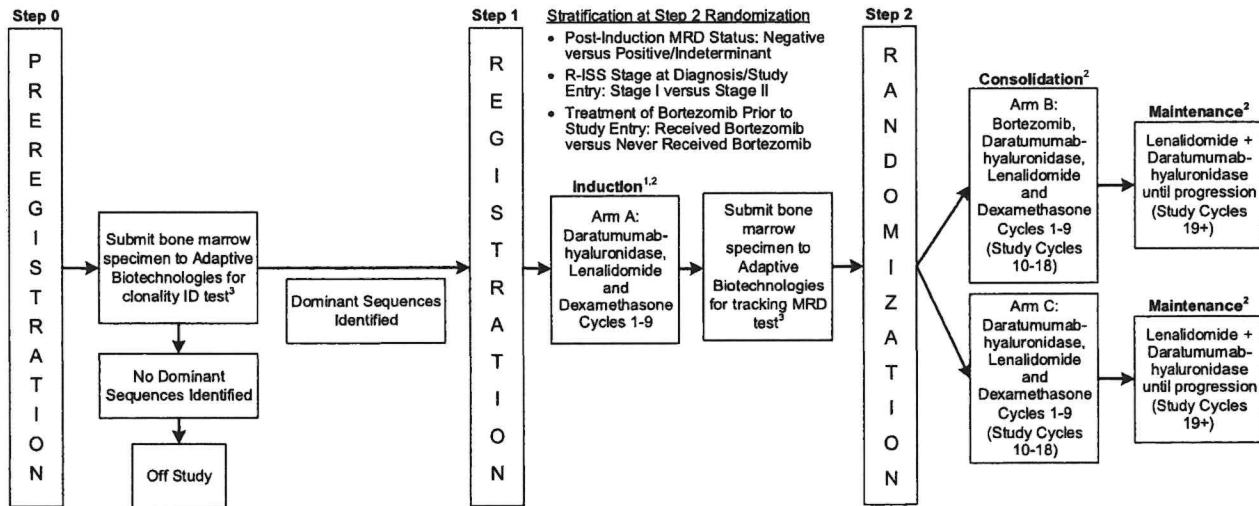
Step 0

PREREGISTRATION

Submit bone marrow specimen to Adaptive Biotechnologies for clonality ID test$^3$

No Dominant Sequences Identified

Off Study

Dominant Sequences Identified

Step 1

REGISTRATION

Stratification at Step 2 Randomization

- Post-Induction MRD Status: Negative versus Positive/Indeterminant
- R-ISS Stage at Diagnosis/Study Entry: Stage I versus Stage II
- Treatment of Bortezomib Prior to Study Entry: Received Bortezomib versus Never Received Bortezomib

Induction$^{1,2}$

Arm A: Daratumumab-hyaluronidase, Lenalidomide and Dexamethasone Cycles 1-9

Submit bone marrow specimen to Adaptive Biotechnologies for tracking MRD test$^3$

Step 2

RANDOMIZATION

Consolidation$^2$

Arm B: Bortezomib, Daratumumab-hyaluronidase, Lenalidomide and Dexamethasone Cycles 1-9 (Study Cycles 10-18)

Arm C: Daratumumab-hyaluronidase, Lenalidomide and Dexamethasone Cycles 1-9 (Study Cycles 10-18)

Maintenance$^2$

Lenalidomide + Daratumumab-hyaluronidase until progression (Study Cycles 19+)

Maintenance$^2$

Lenalidomide + Daratumumab-hyaluronidase until progression (Study Cycles 19+)